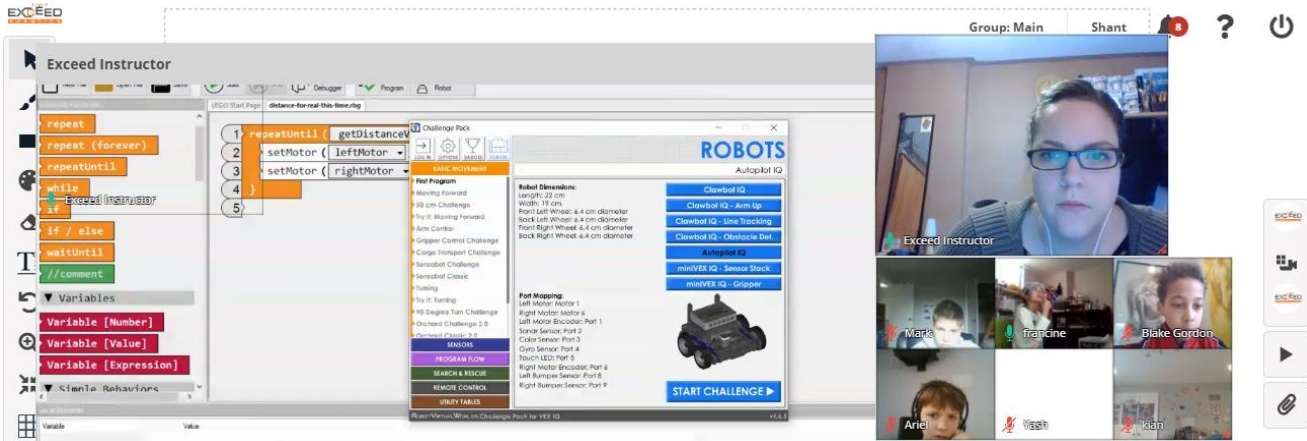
EXCEED

Group: Main

Shant

8

Exceed Instructor

New File Open File Save Start Debugger Program Robot

LEGO Start Page distance-for-real-this-time.rbg

repeat
repeat (forever)
repeatUntil
while
if
if / else
waitUntil
//comment
▼ Variables
Variable [Number]
Variable [Value]
Variable [Expression]
▼ Simple Behaviors

1 repeatUntil ( getDistanceV
2 setMotor ( leftMotor
3 setMotor ( rightMotor
4 }
5

Exceed Instructor

Variable Value

Challenge Pack

ROBOTS

Autopilot IQ

BASIC MOVEMENT
First Program
Moving Forward
50 cm Challenge
Try It: Moving Forward
Arm Control
Gripper Control Challenge
Cargo Transport Challenge
Sensobot Challenge
Sensobot Classic
Turning
Try It: Turning
90 Degree Turn Challenge
Orchard Challenge 2.0
Orchard Classic 2.0

SENSORS
PROGRAM FLOW
SEARCH & RESCUE
REMOTE CONTROL
UTILITY TABLES

Robot Dimensions:
Length: 22 cm
Width: 19 cm
Front Left Wheel: 6.4 cm diameter
Back Left Wheel: 6.4 cm diameter
Front Right Wheel: 6.4 cm diameter
Back Right Wheel: 6.4 cm diameter

Port Mapping:
Left Motor: Motor 1
Right Motor: Motor 6
Left Motor Encoder: Port 1
Sonar Sensor: Port 2
Color Sensor: Port 3
Gyro Sensor: Port 4
Touch LED: Port 5
Right Motor Encoder: Port 6
Left Bumper Sensor: Port 8
Right Bumper Sensor: Port 9

Clawbot IQ
Clawbot IQ - Arm Up
Clawbot IQ - Line Tracking
Clawbot IQ - Obstacle Det.
Autopilot IQ
miniVEX IQ - Sensor Stack
miniVEX IQ - Gripper

START CHALLENGE ▶

RobotVirtualWorlds Challenge Pack for VEX IQ v1.6.3

Exceed Instructor

Mark
francine
Blake Gordon
Ariel
Yash
kian